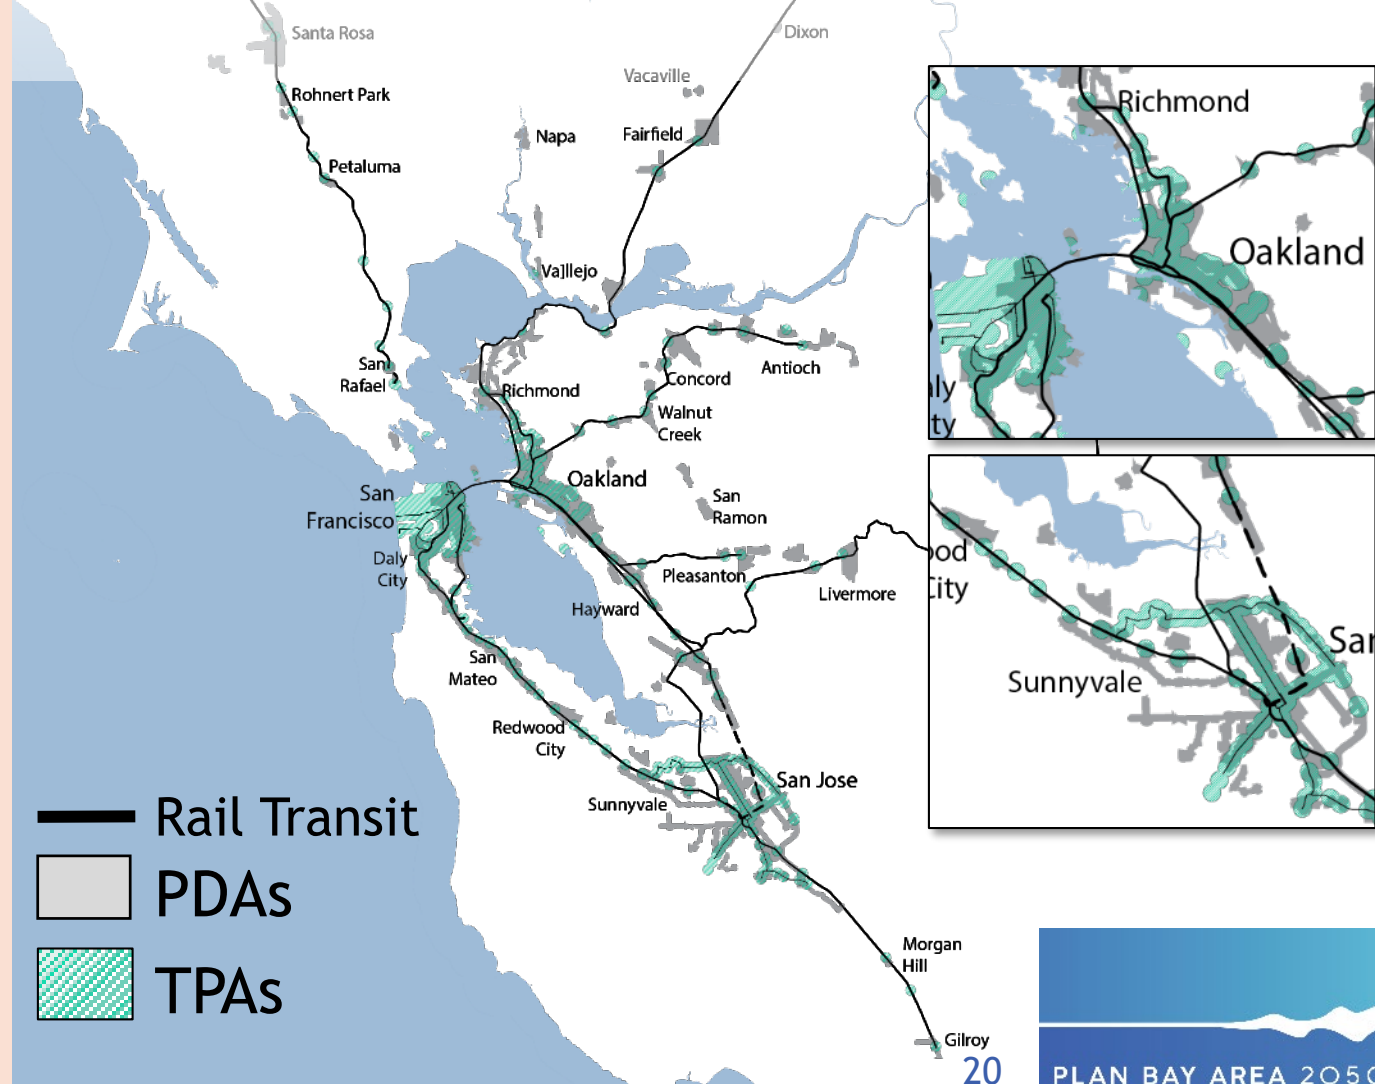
Santa Rosa
Dixon
Rohnert Park
Vacaville
Napa
Fairfield
Petaluma
Vallejo
San Rafael
Richmond
Concord
Antioch
Walnut Creek
San Francisco
Oakland
San Ramon
Daly City
Pleasanton
Livermore
Hayward
San Mateo
Redwood City
San Jose
Sunnyvale
Morgan Hill
Gilroy

Richmond
Oakland
ly
ty

od
City
Sunnyvale
Sar

Rail Transit
PDAs
TPAs

20

PLAN BAY AREA 205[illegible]